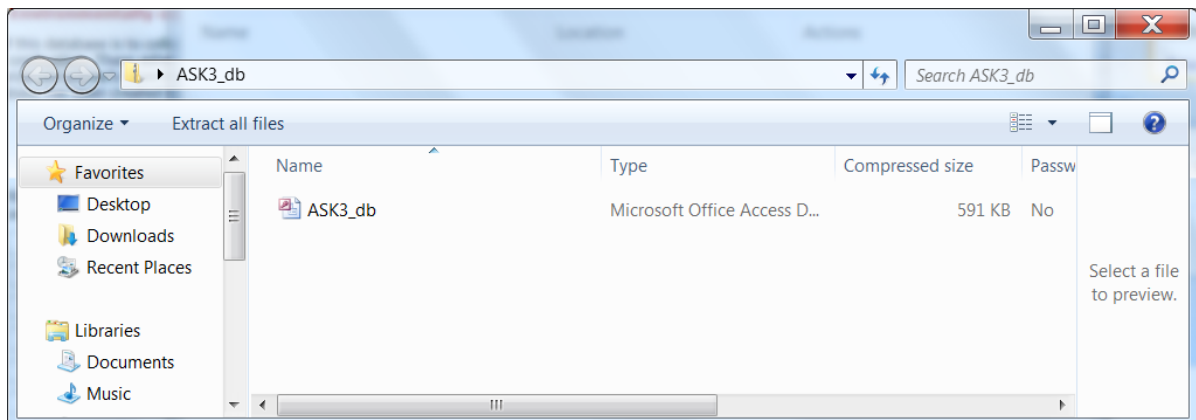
ASK3_db

Search ASK3_db

Organize ▾ Extract all files

Favorites
Desktop
Downloads
Recent Places

Libraries
Documents
Music

| Name | Type | Compressed size | Passw |
|---|---|---|---|
| ASK3_db | Microsoft Office Access D... | 591 KB | No |

Select a file to preview.